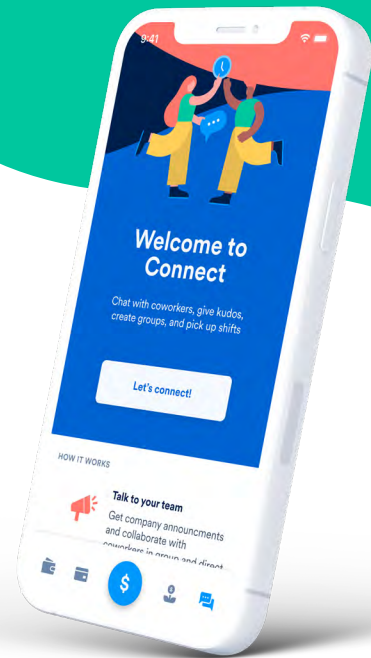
9:41

Welcome to Connect

Chat with coworkers, give kudos, create groups, and pick up shifts

Let's connect!

HOW IT WORKS

Talk to your team

Get company announcements and collaborate with coworkers in group and direct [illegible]

$